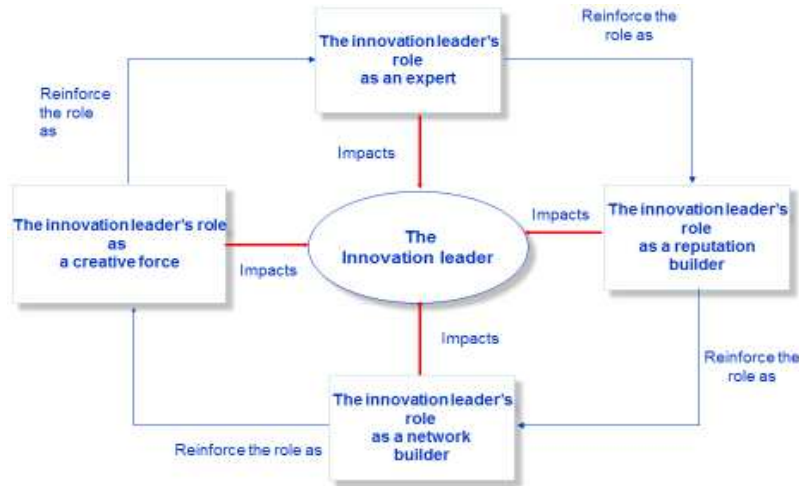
The innovation leader's role as an expert

Reinforce the role as

Reinforce the role as

Impacts

The innovation leader's role as a creative force

Impacts

The Innovation leader

Impacts

The innovation leader's role as a reputation builder

Impacts

Reinforce the role as

The innovation leader's role as a network builder

Reinforce the role as